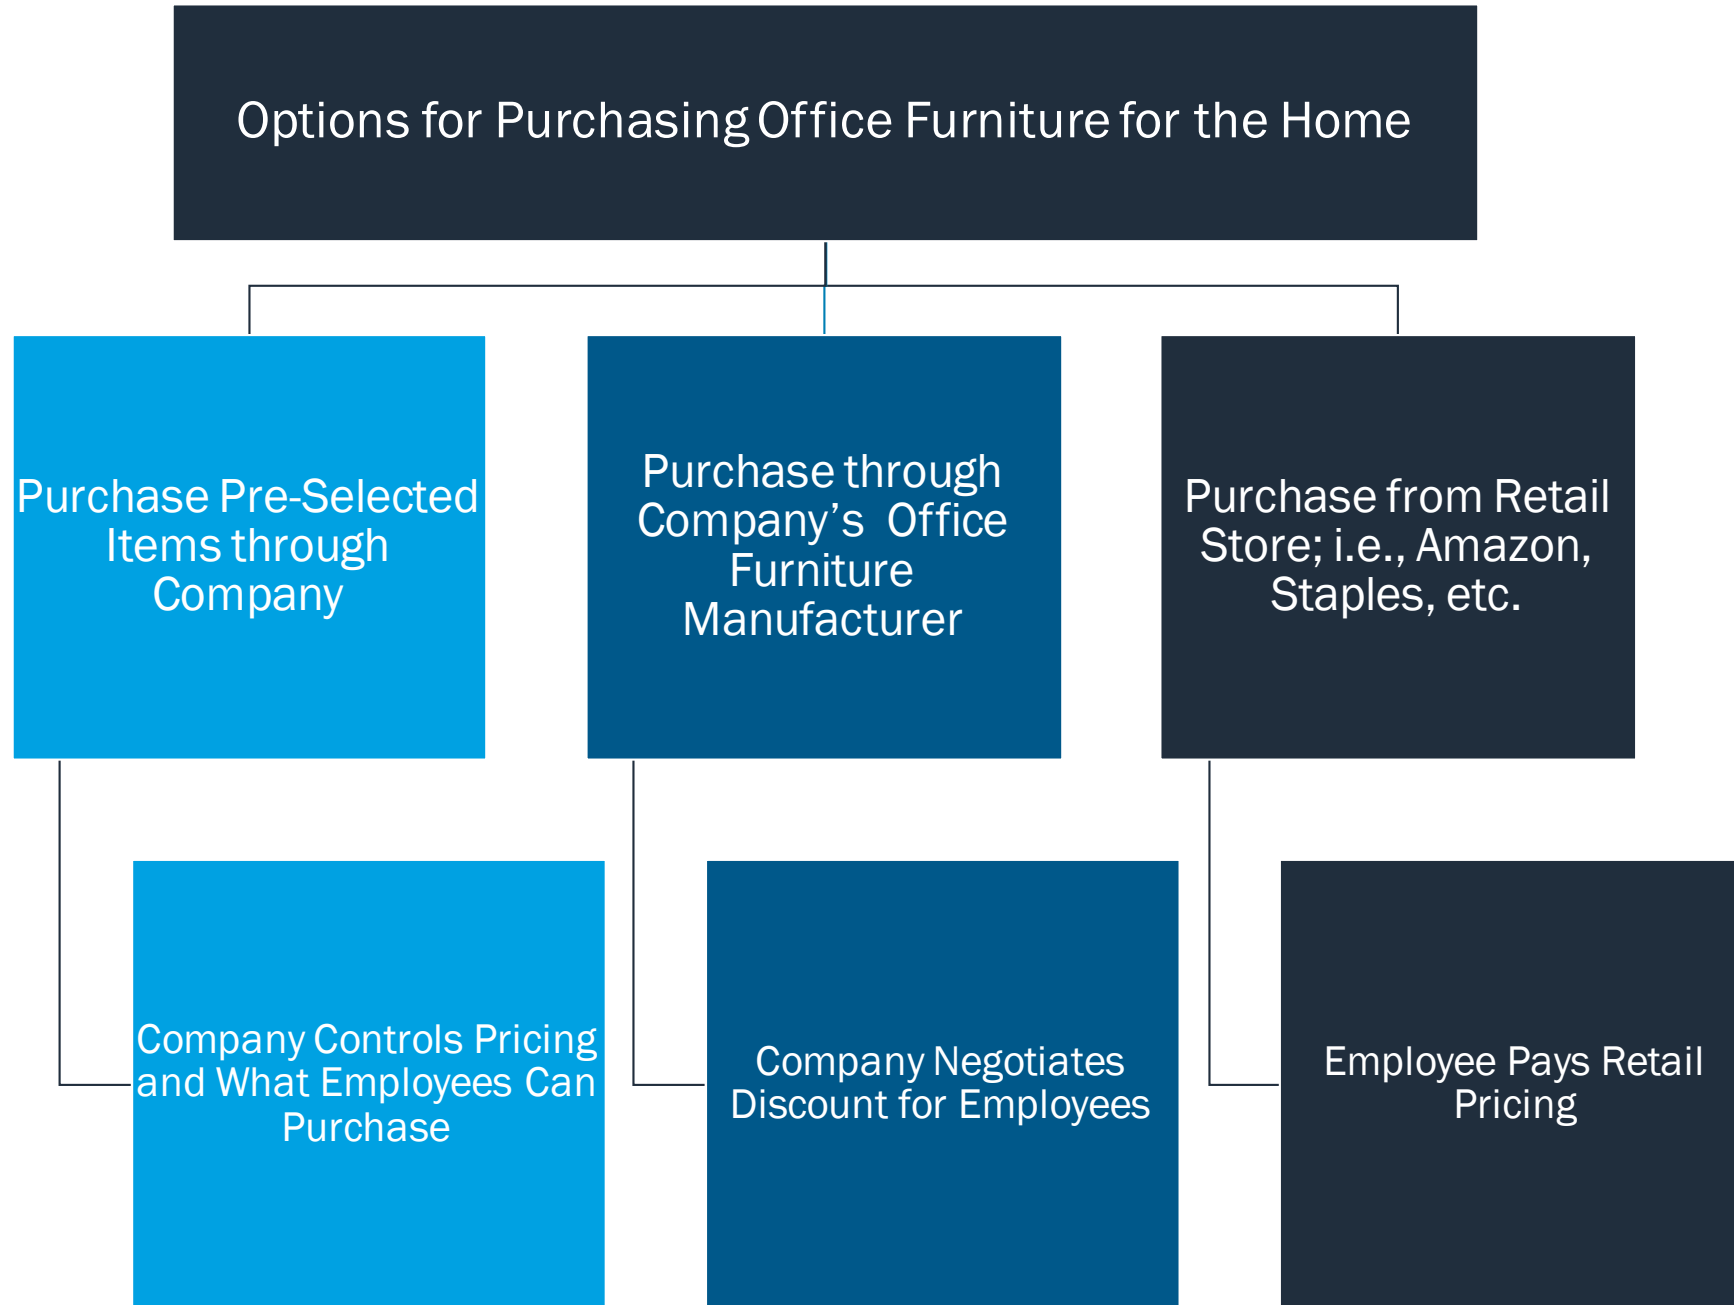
Options for Purchasing Office Furniture for the Home

Purchase Pre-Selected Items through Company

Company Controls Pricing and What Employees Can Purchase

Purchase through Company's Office Furniture Manufacturer

Company Negotiates Discount for Employees

Purchase from Retail Store; i.e., Amazon, Staples, etc.

Employee Pays Retail Pricing